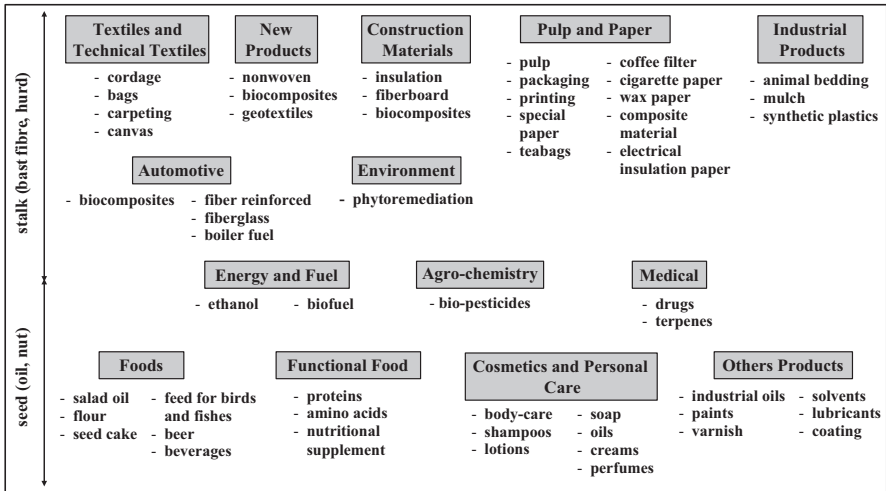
stalk (bast fibre, hurd)

Textiles and Technical Textiles
- cordage
- bags
- carpeting
- canvas

New Products
- nonwoven
- biocomposites
- geotextiles

Construction Materials
- insulation
- fiberboard
- biocomposites

Pulp and Paper
- pulp
- packaging
- printing
- special paper
- teabags
- coffee filter
- cigarette paper
- wax paper
- composite material
- electrical insulation paper

Industrial Products
- animal bedding
- mulch
- synthetic plastics

Automotive
- biocomposites
- fiber reinforced
- fiberglass
- boiler fuel

Environment
- phytoremediation

seed (oil, nut)

Energy and Fuel
- ethanol
- biofuel

Agro-chemistry
- bio-pesticides

Medical
- drugs
- terpenes

Foods
- salad oil
- flour
- seed cake
- feed for birds and fishes
- beer
- beverages

Functional Food
- proteins
- amino acids
- nutritional supplement

Cosmetics and Personal Care
- body-care
- shampoos
- lotions
- soap
- oils
- creams
- perfumes

Others Products
- industrial oils
- paints
- varnish
- solvents
- lubricants
- coating